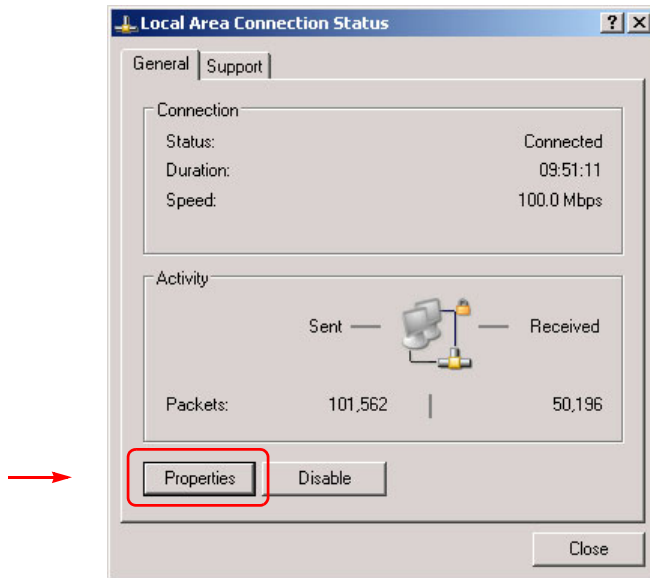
Local Area Connection Status

?

X

General

Support

Connection

| | |
|---|---|
| Status: | Connected |
| Duration: | 09:51:11 |
| Speed: | 100.0 Mbps |

Activity

Sent — — Received

| | | |
|---|---|---|
| Packets: | 101,562 | 50,196 |

Properties

Disable

Close